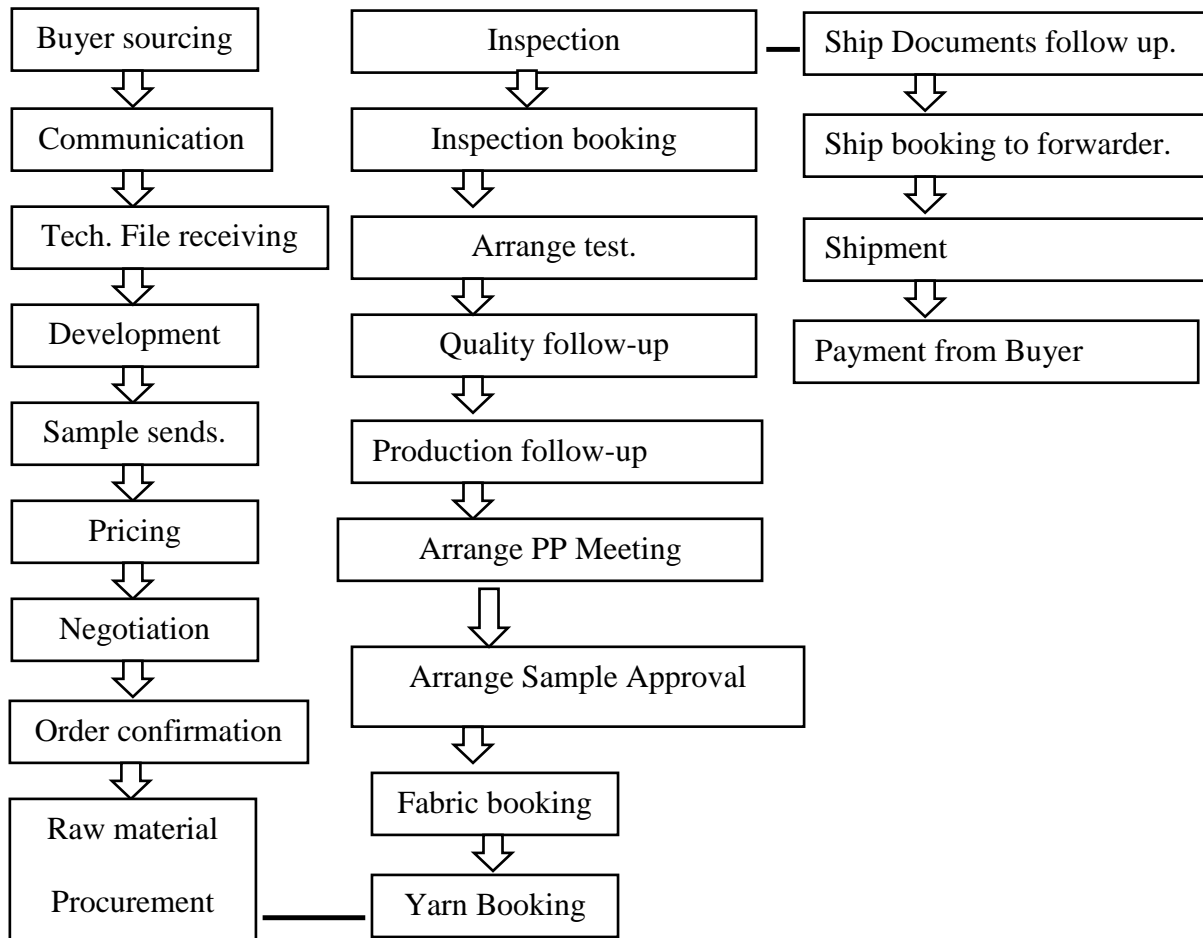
Buyer sourcing

Communication

Tech. File receiving

Development

Sample sends.

Pricing

Negotiation

Order confirmation

Raw material Procurement

Inspection

Inspection booking

Arrange test.

Quality follow-up

Production follow-up

Arrange PP Meeting

Arrange Sample Approval

Fabric booking

Yarn Booking

Ship Documents follow up.

Ship booking to forwarder.

Shipment

Payment from Buyer